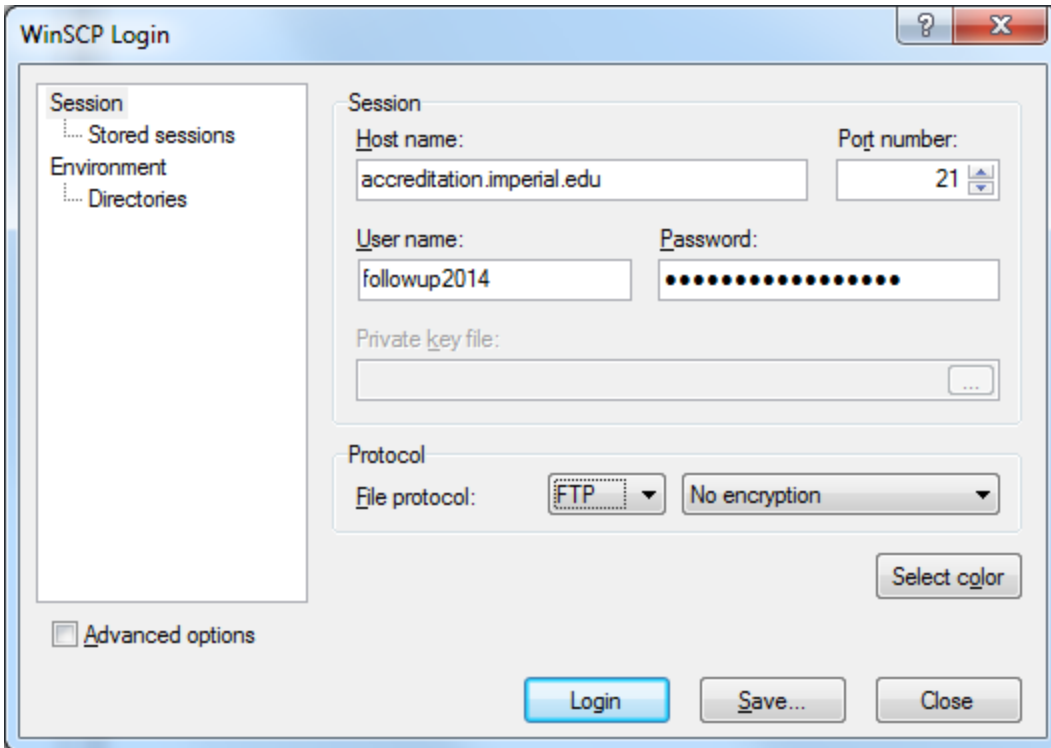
WinSCP Login

?

X

Session
Stored sessions
Environment
Directories

Session

Host name:

accreditation.imperial.edu

Port number:

21

User name:

followup2014

Password:

•••••••••••••••••

Private key file:

...

Protocol

File protocol:

FTP

No encryption

Select color

Advanced options

Login

Save...

Close